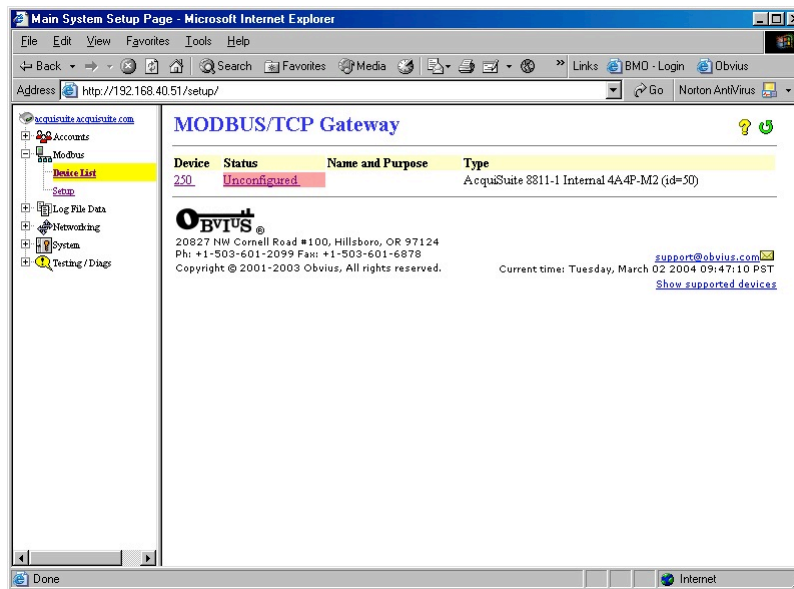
Main System Setup Page - Microsoft Internet Explorer

File Edit View Favorites Tools Help

Back Search Favorites Media » Links BMO - Login Obvius

Address http://192.168.40.51/setup/ Go Norton AntiVirus

acquisuite.acquisuite.com
Accounts
Modbus
Device List
Setup
Log File Data
Networking
System
Testing / Diags

MODBUS/TCP Gateway

| Device | Status | Name and Purpose | Type |
|---|---|---|---|
| 250 | Unconfigured | | AcquiSuite 8811-1 Internal 4A4P-M2 (id=50) |

OBVIUS®
20827 NW Cornell Road #100, Hillsboro, OR 97124
Ph: +1-503-601-2099 Fax: +1-503-601-6878
Copyright © 2001-2003 Obvius, All rights reserved.

support@obvius.com
Current time: Tuesday, March 02 2004 09:47:10 PST
Show supported devices

Done Internet